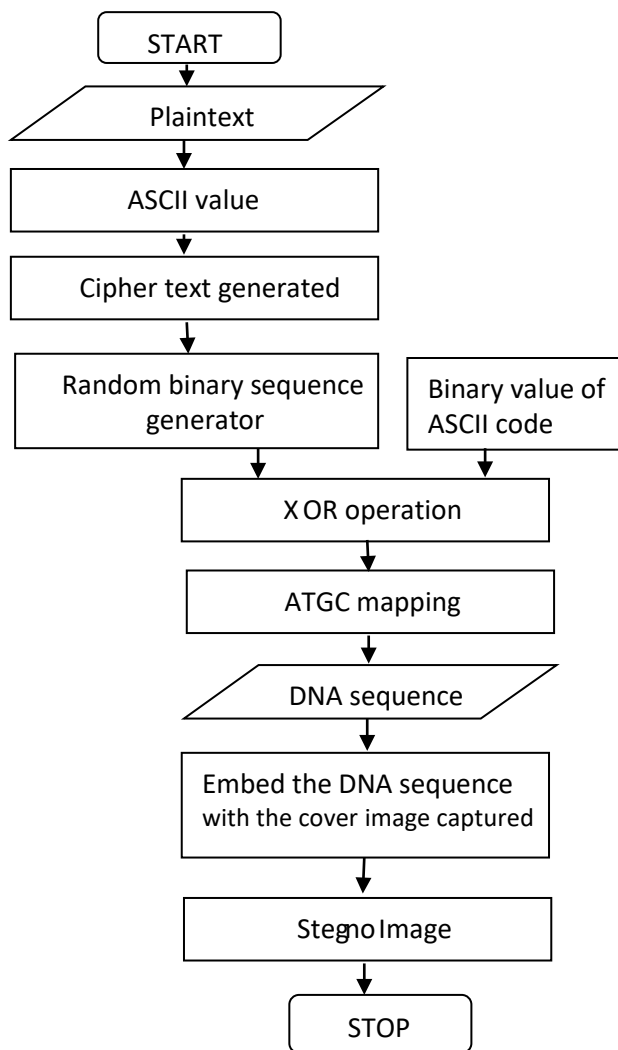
START

Plaintext

ASCII value

Cipher text generated

Random binary sequence generator

Binary value of ASCII code

X OR operation

ATGC mapping

DNA sequence

Embed the DNA sequence with the cover image captured

Stegno Image

STOP